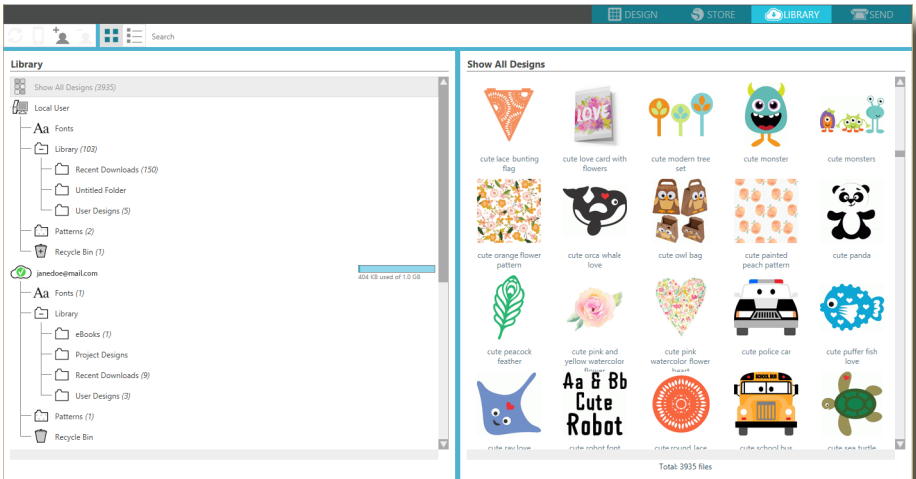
DESIGN STORE LIBRARY SEND

Search

Library

Show All Designs (3935)

Local User

Aa Fonts

Library (103)

Recent Downloads (150)

Untitled Folder

User Designs (5)

Patterns (2)

Recycle Bin (1)

janedoe@mail.com

404 KB used of 1.0 GB

Aa Fonts (1)

Library

eBooks (1)

Project Designs

Recent Downloads (9)

User Designs (3)

Patterns (1)

Recycle Bin

Show All Designs

LOVE

cute lace bunting flag

cute love card with flowers

cute modern tree set

cute monster

cute monsters

cute orange flower pattern

cute orca whale love

cute owl bag

cute painted peach pattern

cute panda

cute peacock feather

cute pink and yellow watercolor flower

cute pink watercolor flower heart

cute police car

cute puffer fish love

Aa & Bb Cute Robot

SCHOOL BUS

cute ray love

cute robot font

cute round lace

cute school bus

cute sea turtle

Total: 3935 files